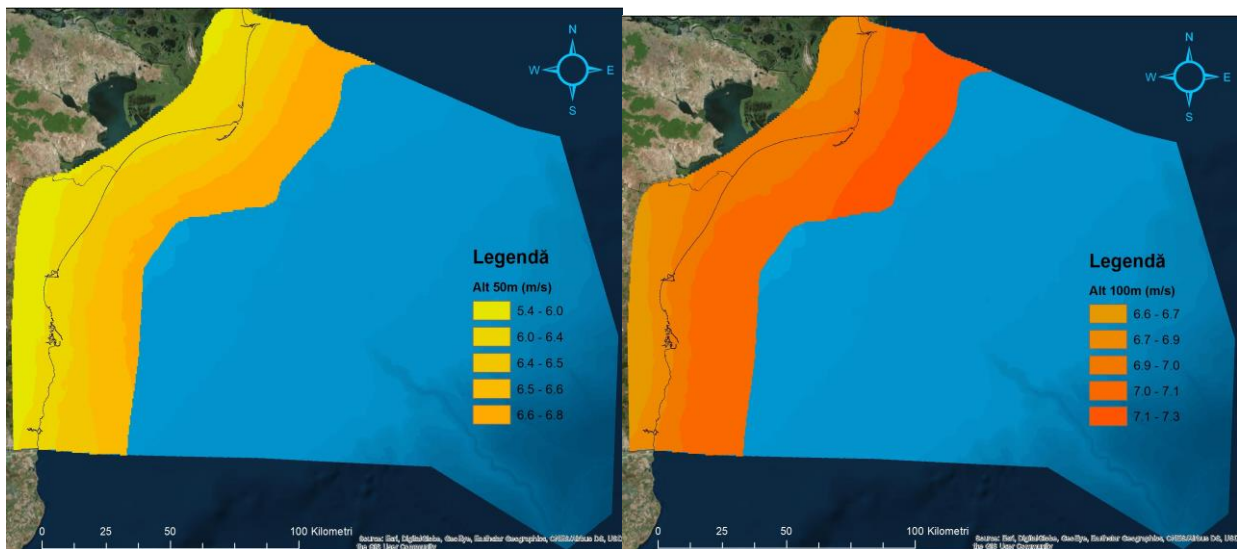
N
W
E
S

Legendă
Alt 50m (m/s)
5.4 - 6.0
6.0 - 6.4
6.4 - 6.5
6.5 - 6.6
6.6 - 6.8

0 25 50 100 Kilometri
Source: Esri, DigitalGlobe, GeoEye, Earthstar Geographics, CNES/Airbus DS, USDA, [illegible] the GIS User Community

N
W
E
S

Legendă
Alt 100m (m/s)
6.6 - 6.7
6.7 - 6.9
6.9 - 7.0
7.0 - 7.1
7.1 - 7.3

0 25 50 100 Kilometri
Source: Esri, DigitalGlobe, GeoEye, Earthstar Geographics, CNES/Airbus DS, USD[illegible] the GIS User Community